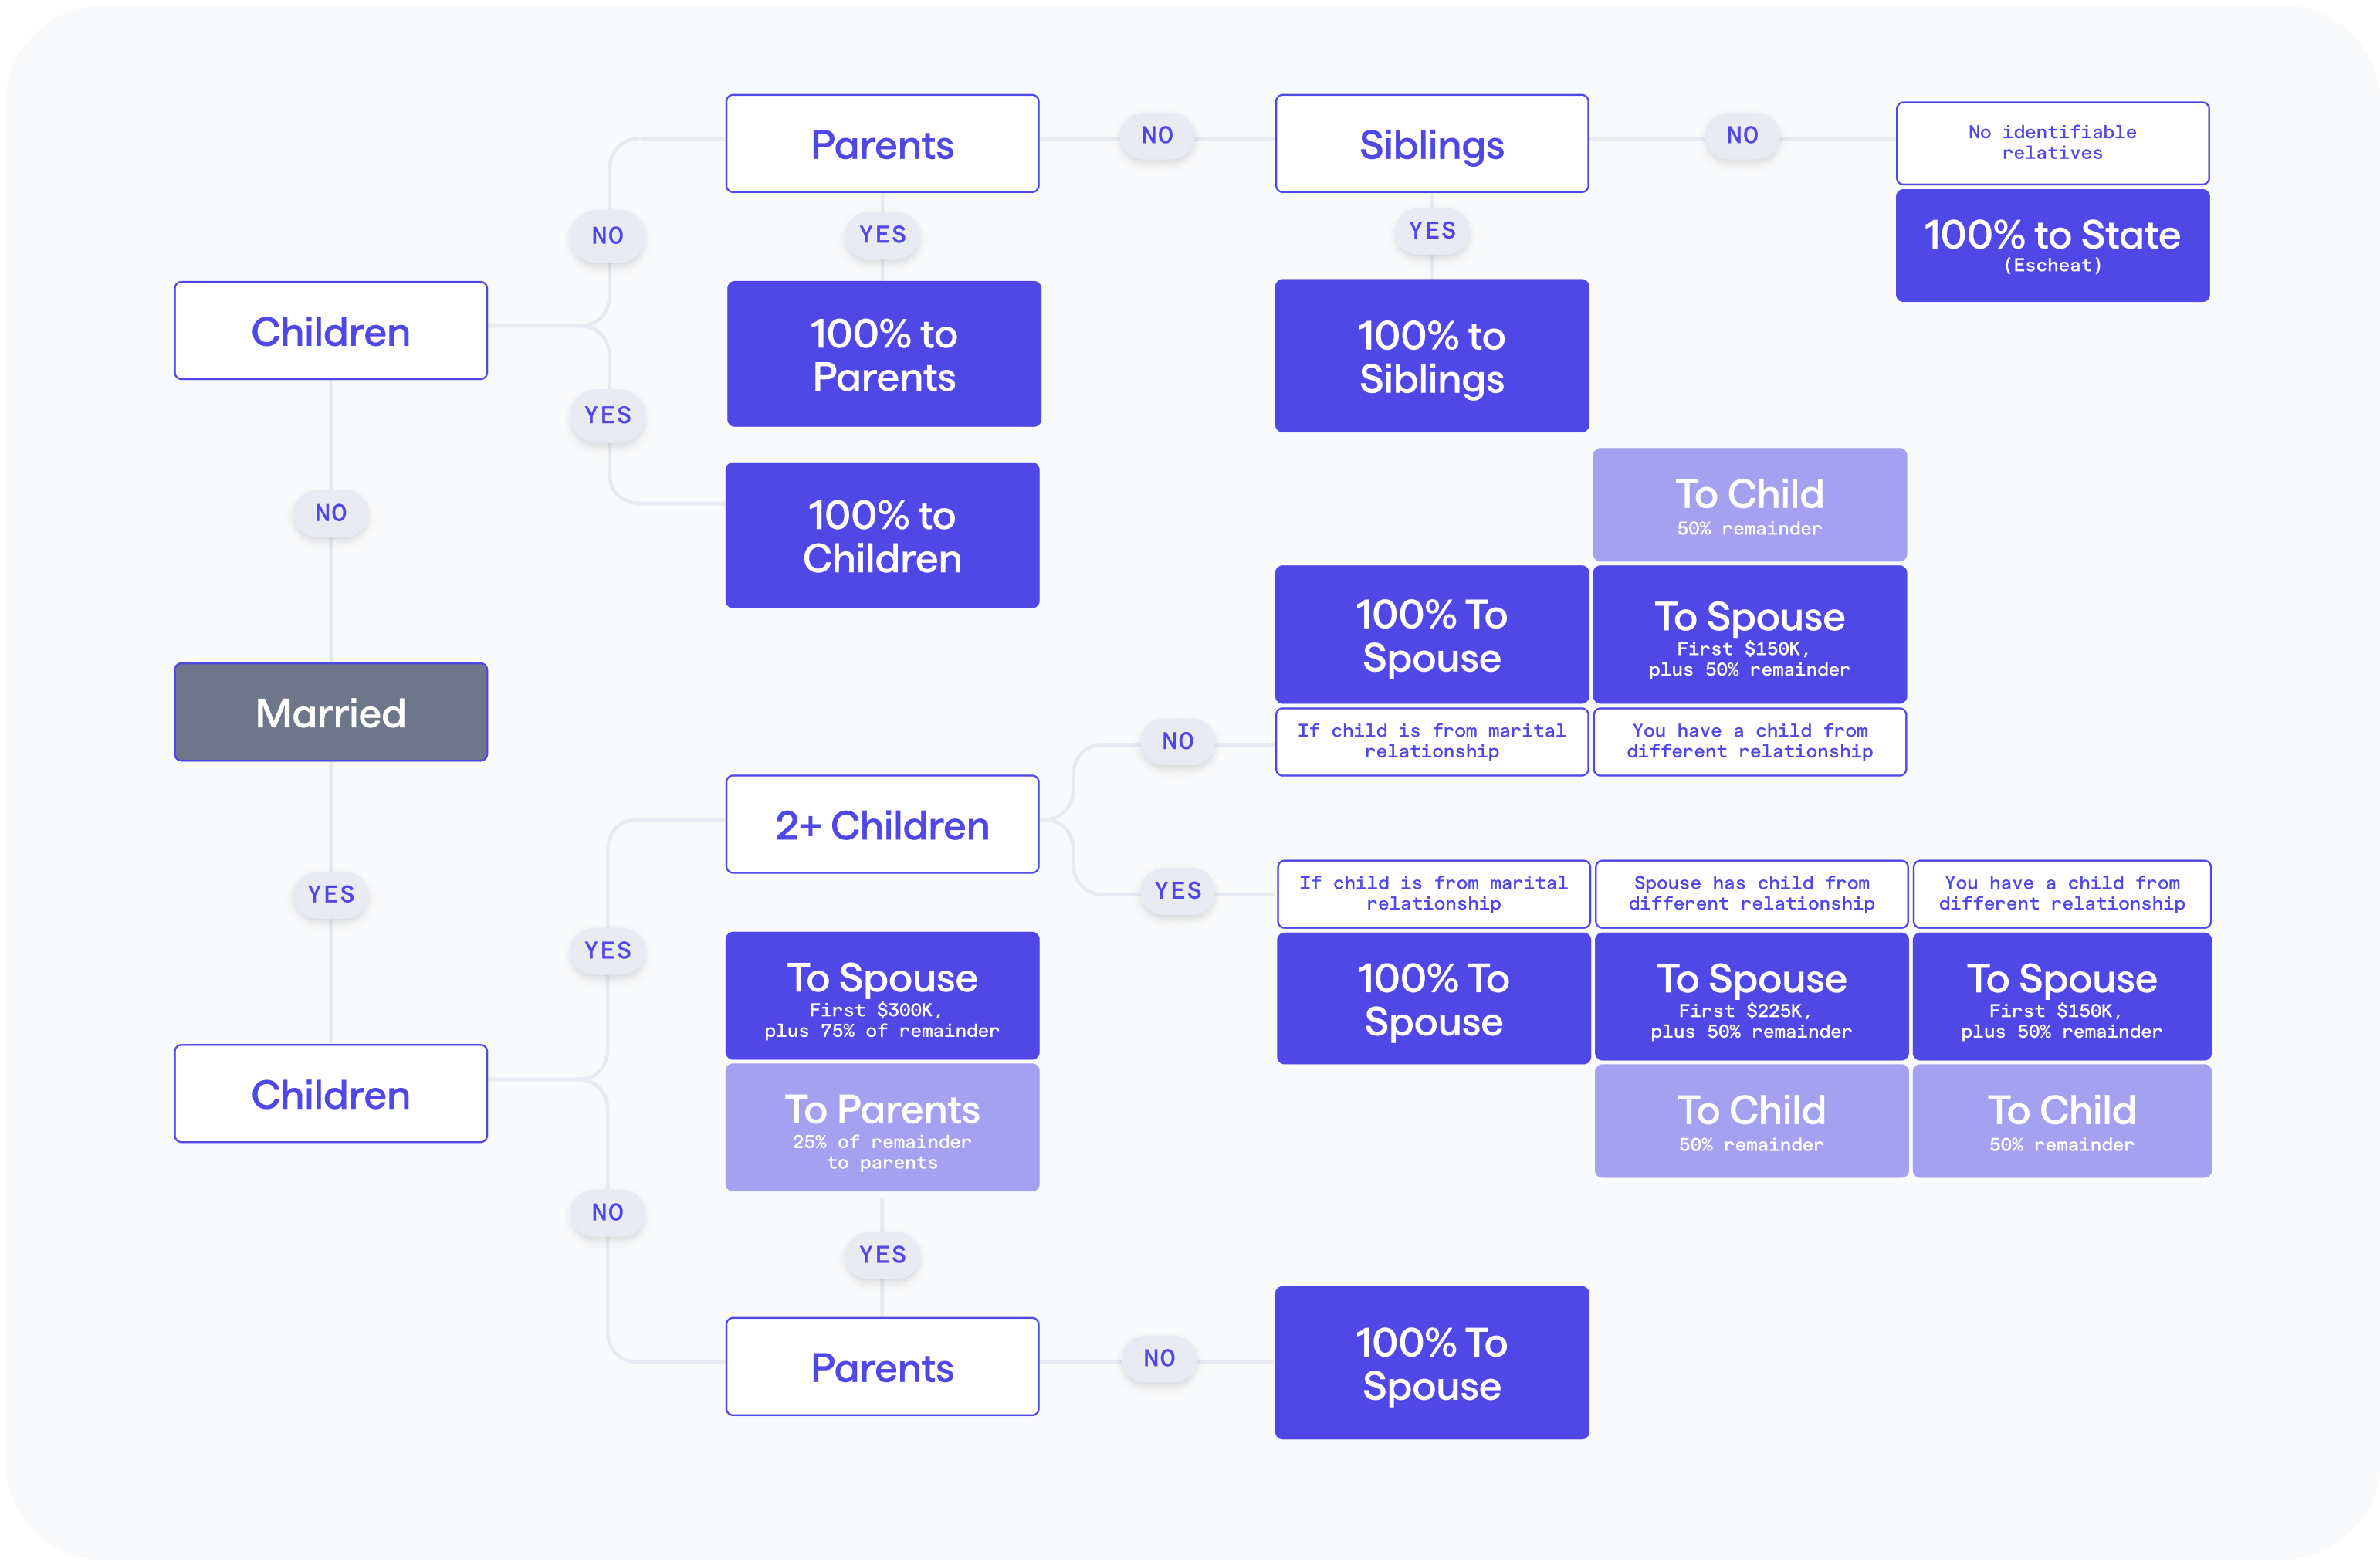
Parents

NO

Siblings

NO

No identifiable relatives

100% to State
(Escheat)

NO

YES

YES

Children

100% to Parents

100% to Siblings

YES

NO

100% to Children

To Child
50% remainder

100% To Spouse

To Spouse
First $150K, plus 50% remainder

Married

NO

If child is from marital relationship

You have a child from different relationship

2+ Children

YES

YES

If child is from marital relationship

Spouse has child from different relationship

You have a child from different relationship

YES

To Spouse
First $300K, plus 75% of remainder

100% To Spouse

To Spouse
First $225K, plus 50% remainder

To Spouse
First $150K, plus 50% remainder

Children

To Parents
25% of remainder to parents

To Child
50% remainder

To Child
50% remainder

NO

YES

Parents

NO

100% To Spouse